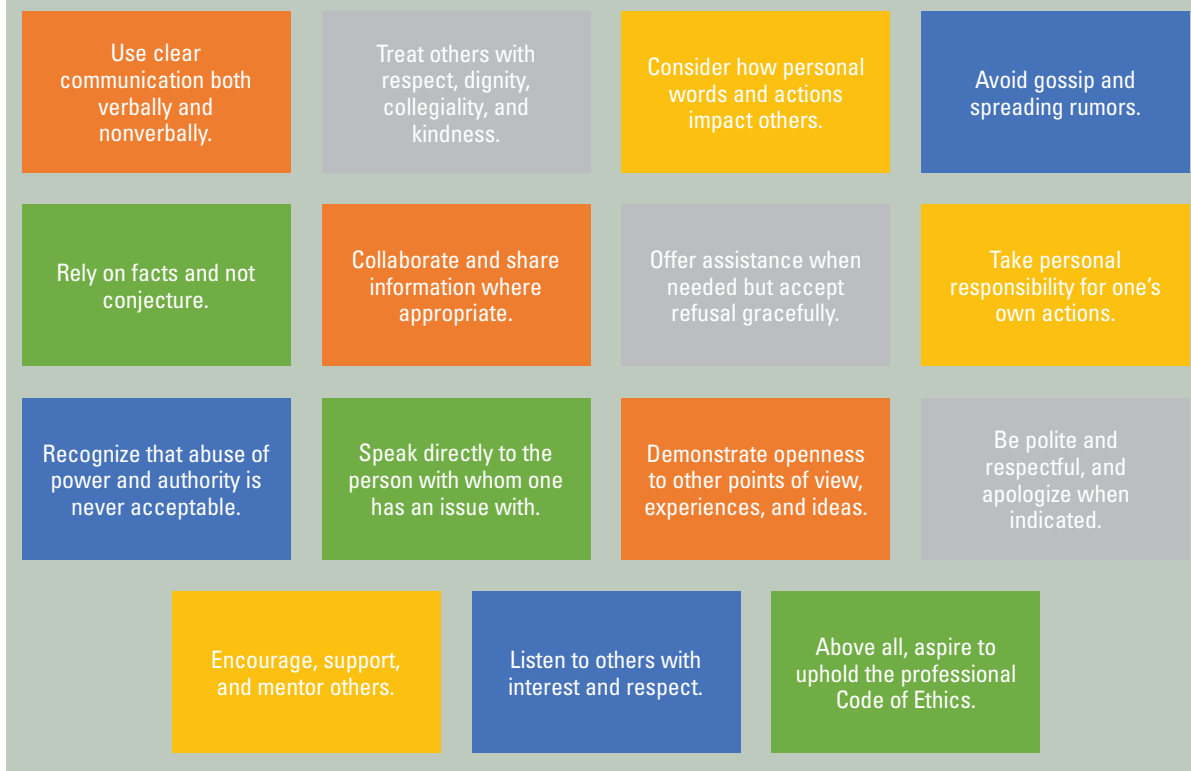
Use clear communication both verbally and nonverbally.

Treat others with respect, dignity, collegiality, and kindness.

Consider how personal words and actions impact others.

Avoid gossip and spreading rumors.

Rely on facts and not conjecture.

Collaborate and share information where appropriate.

Offer assistance when needed but accept refusal gracefully.

Take personal responsibility for one's own actions.

Recognize that abuse of power and authority is never acceptable.

Speak directly to the person with whom one has an issue with.

Demonstrate openness to other points of view, experiences, and ideas.

Be polite and respectful, and apologize when indicated.

Encourage, support, and mentor others.

Listen to others with interest and respect.

Above all, aspire to uphold the professional Code of Ethics.